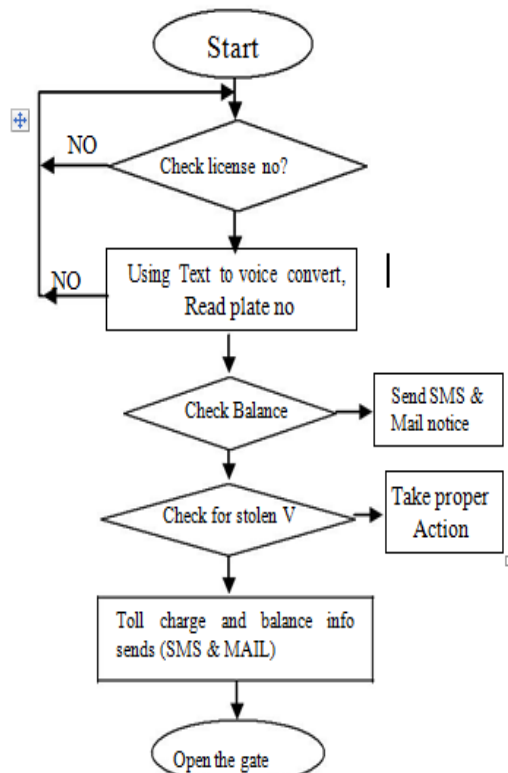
Start

NO

Check license no?

NO

Using Text to voice convert, Read plate no

Check Balance

Send SMS & Mail notice

Check for stolen V

Take proper Action

Toll charge and balance info sends (SMS & MAIL)

Open the gate